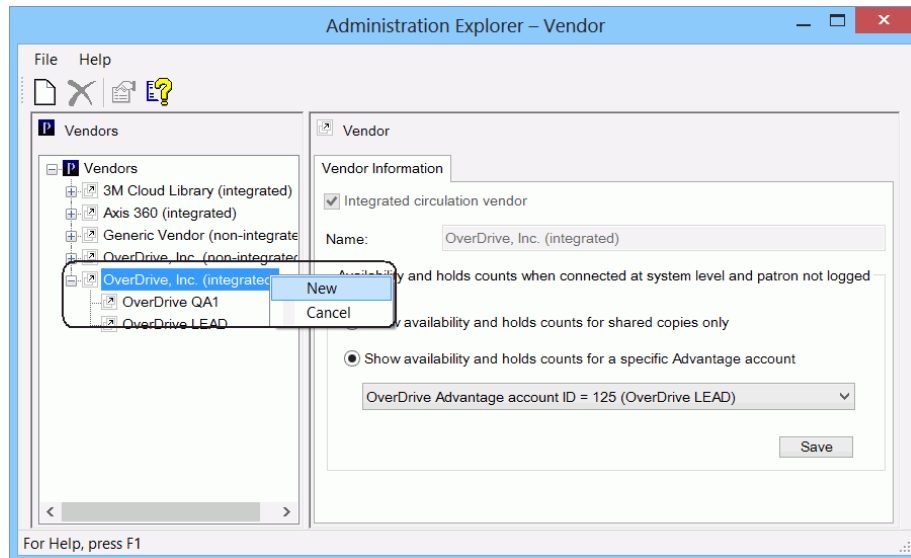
Administration Explorer – Vendor

File Help

Vendors

Vendors
3M Cloud Library (integrated)
Axis 360 (integrated)
Generic Vendor (non-integrate
OverDrive, Inc. (non-integrate
OverDrive, Inc. (integrated
OverDrive QA1
OverDrive LEAD

New
Cancel

Vendor

Vendor Information

Integrated circulation vendor

Name: OverDrive, Inc. (integrated)

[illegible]ility and holds counts when connected at system level and patron not logged

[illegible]w availability and holds counts for shared copies only

Show availability and holds counts for a specific Advantage account

OverDrive Advantage account ID = 125 (OverDrive LEAD)

Save

For Help, press F1